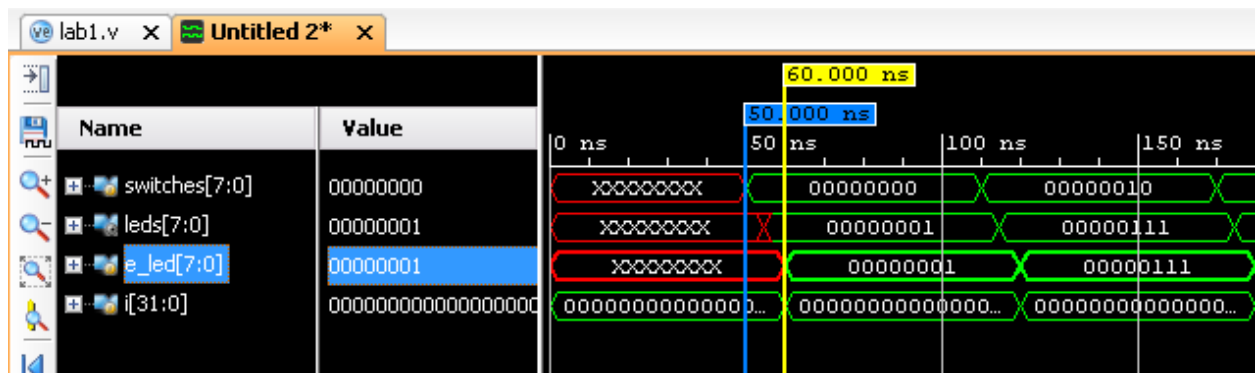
lab1.v ✕ Untitled 2* ✕

60.000 ns
50.000 ns

| Name | Value |
|---|---|
| switches[7:0] | 00000000 |
| leds[7:0] | 00000001 |
| e_led[7:0] | 00000001 |
| i[31:0] | 000000000000000000 |

0 ns 50 ns 100 ns 150 ns

XXXXXXXX 00000000 00000010
XXXXXXXX 00000001 00000111
XXXXXXXX 00000001 00000111
0000000000000... 00000000000000... 00000000000000...